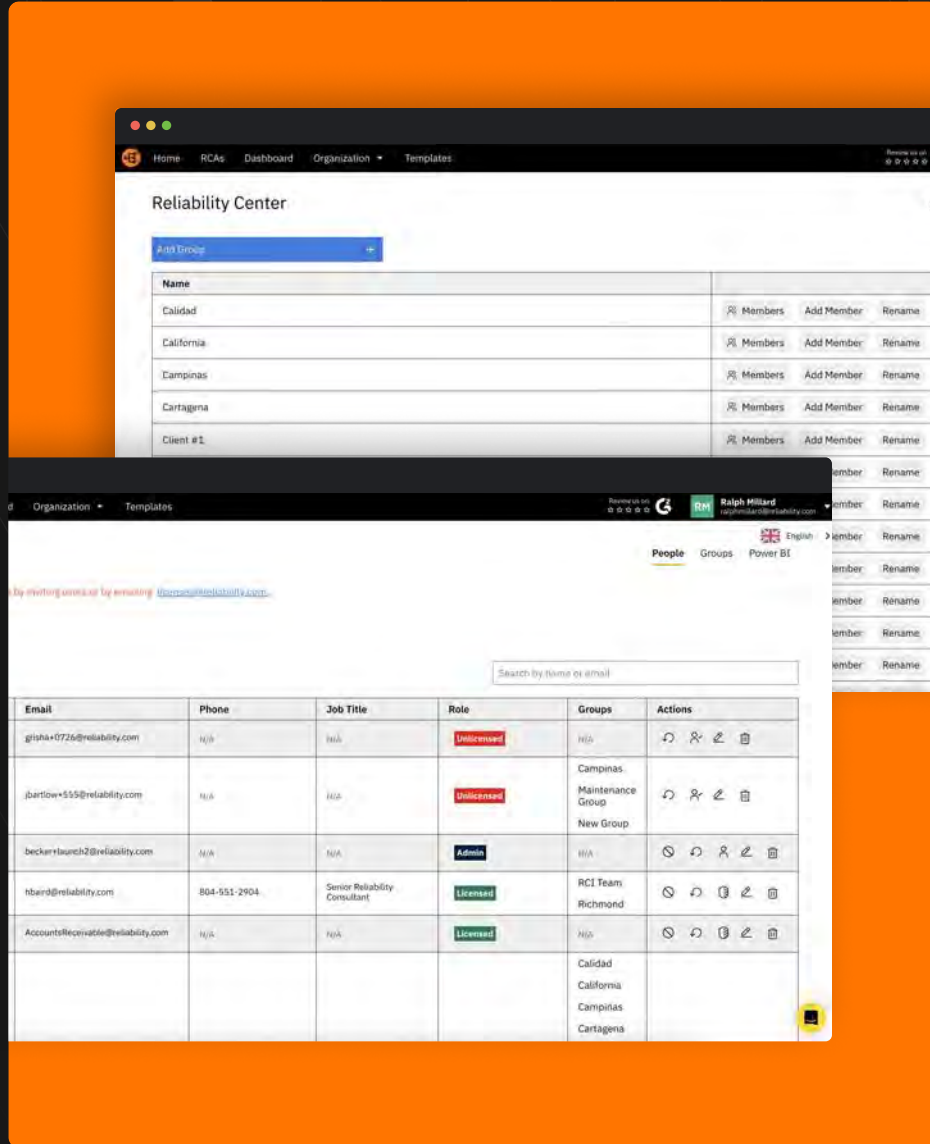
Home RCAs Dashboard Organization ▾ Templates

Review us on

Reliability Center

Add Group +

| Name | |
|---|---|
| Calidad | Members Add Member Rename |
| California | Members Add Member Rename |
| Campinas | Members Add Member Rename |
| Cartagena | Members Add Member Rename |
| Client #1 | Members Add Member Rename |

Members Rename
Members Rename
Members Rename
Members Rename
Members Rename
Members Rename
Members Rename

d Organization ▾ Templates

Review us on

RM Ralph Millard ralphmillard@reliability.com

English

People Groups Power BI

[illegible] by emailing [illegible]@reliability.com

Search by name or email

| Email | Phone | Job Title | Role | Groups | Actions |
|---|---|---|---|---|---|
| grisha+0726@reliability.com | N/A | N/A | Unlicensed | N/A | |
| jbartlow+555@reliability.com | N/A | N/A | Unlicensed | Campinas Maintenance Group New Group | |
| becker+launch2@reliability.com | N/A | N/A | Admin | N/A | |
| hbaird@reliability.com | 804-551-2904 | Senior Reliability Consultant | Licensed | RCI Team Richmond | |
| AccountsReceivable@reliability.com | N/A | N/A | Licensed | N/A | |
| | | | | Calidad California Campinas Cartagena | |